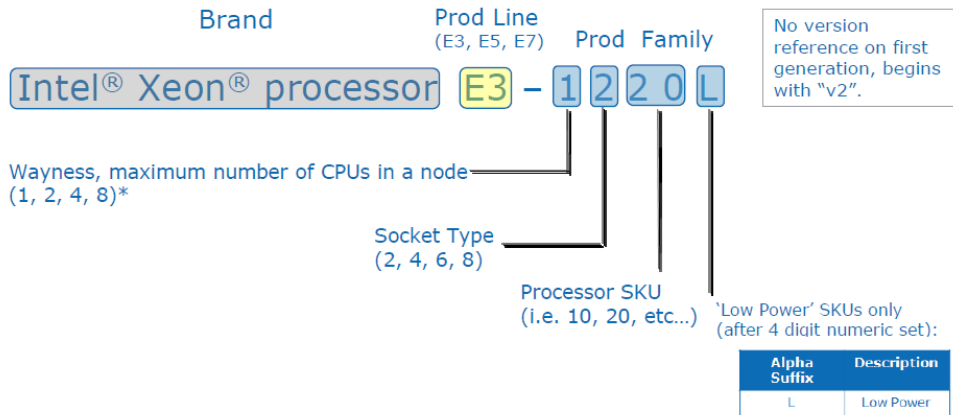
Brand

Prod Line
(E3, E5, E7)

Prod Family

No version reference on first generation, begins with "v2".

Intel® Xeon® processor E3 – 1 2 2 0 L

Wayness, maximum number of CPUs in a node
(1, 2, 4, 8)*

Socket Type
(2, 4, 6, 8)

Processor SKU
(i.e. 10, 20, etc…)

'Low Power' SKUs only
(after 4 digit numeric set):

| Alpha Suffix | Description |
|---|---|
| L | Low Power |